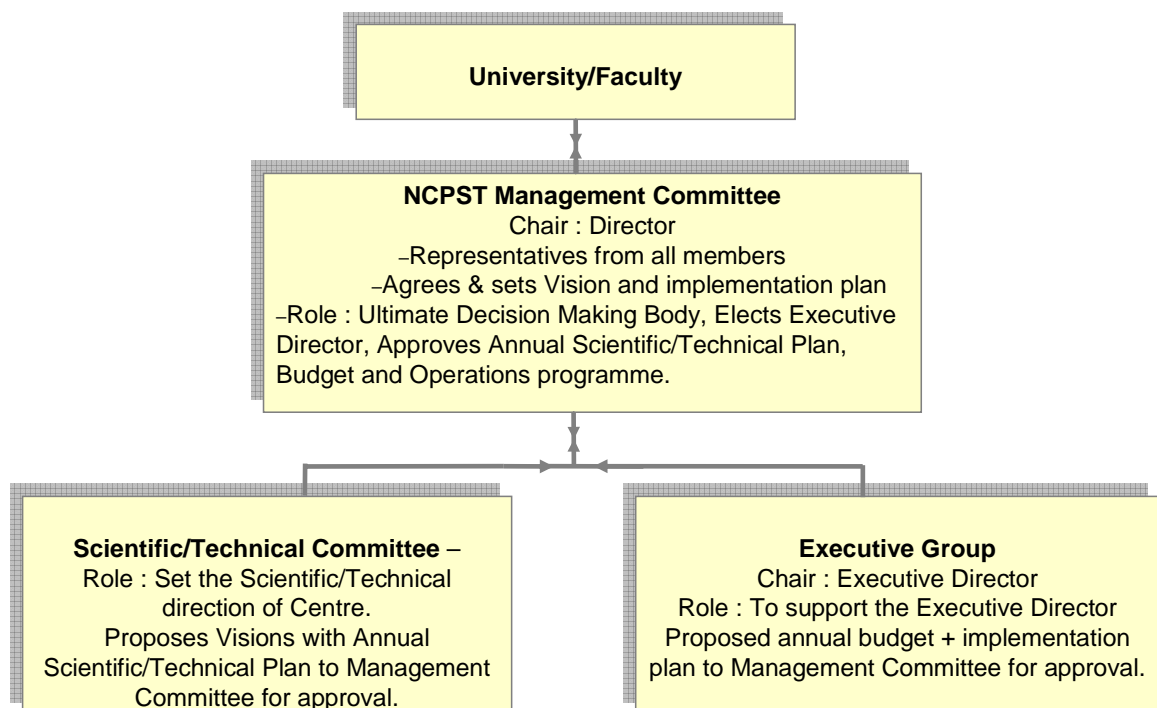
University/Faculty

NCPST Management Committee
Chair : Director
–Representatives from all members
–Agrees & sets Vision and implementation plan
–Role : Ultimate Decision Making Body, Elects Executive Director, Approves Annual Scientific/Technical Plan, Budget and Operations programme.

Scientific/Technical Committee –
Role : Set the Scientific/Technical direction of Centre.
Proposes Visions with Annual Scientific/Technical Plan to Management Committee for approval.

Executive Group
Chair : Executive Director
Role : To support the Executive Director
Proposed annual budget + implementation plan to Management Committee for approval.